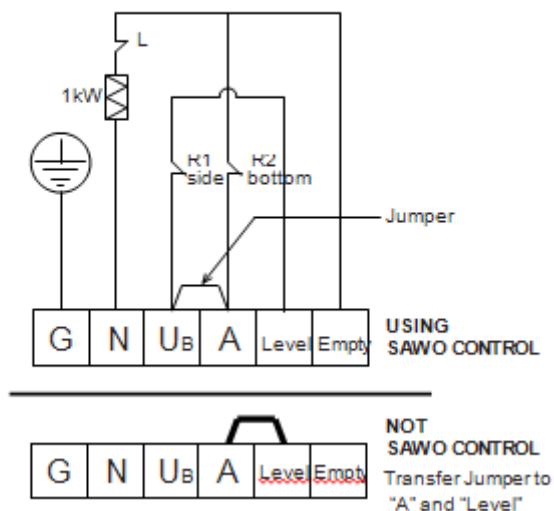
L
1kW
R1
side
R2
bottom
Jumper

| G | N | $U_B$ | A | Level | Empty |
|---|---|---|---|---|---|

USING SAWO CONTROL

| G | N | $U_B$ | A | Level | Empty |
|---|---|---|---|---|---|

NOT SAWO CONTROL
Transfer Jumper to "A" and "Level"